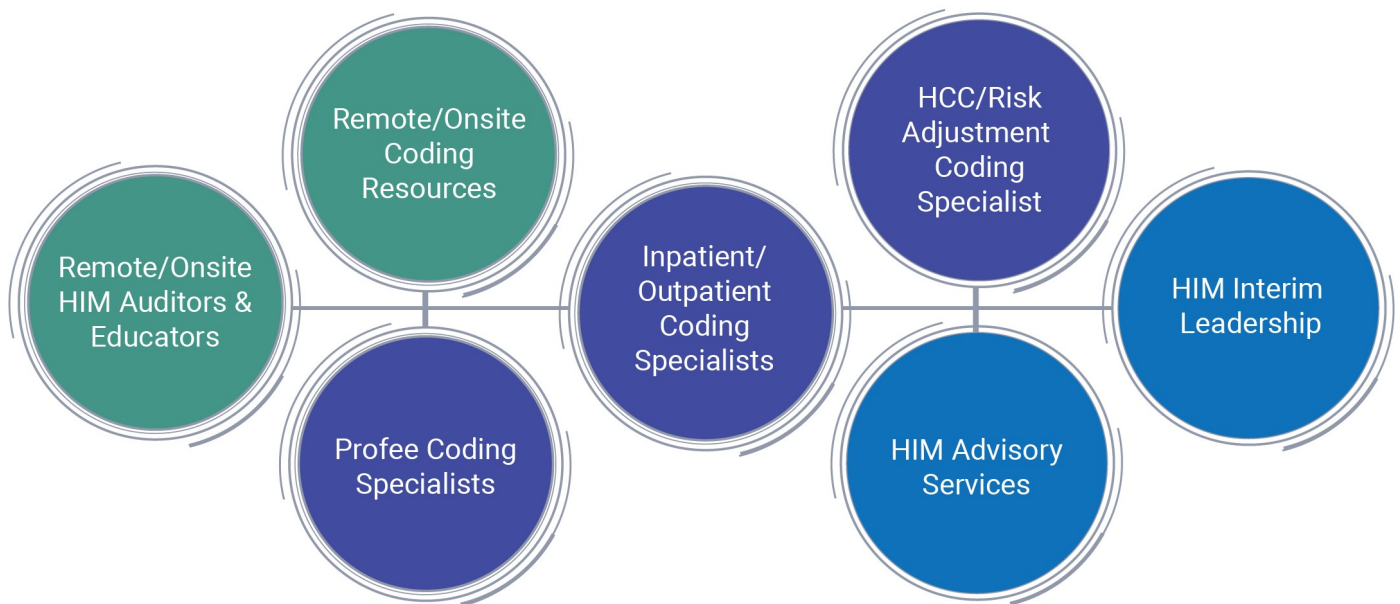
Remote/Onsite HIM Auditors & Educators

Remote/Onsite Coding Resources

Profee Coding Specialists

Inpatient/ Outpatient Coding Specialists

HCC/Risk Adjustment Coding Specialist

HIM Advisory Services

HIM Interim Leadership